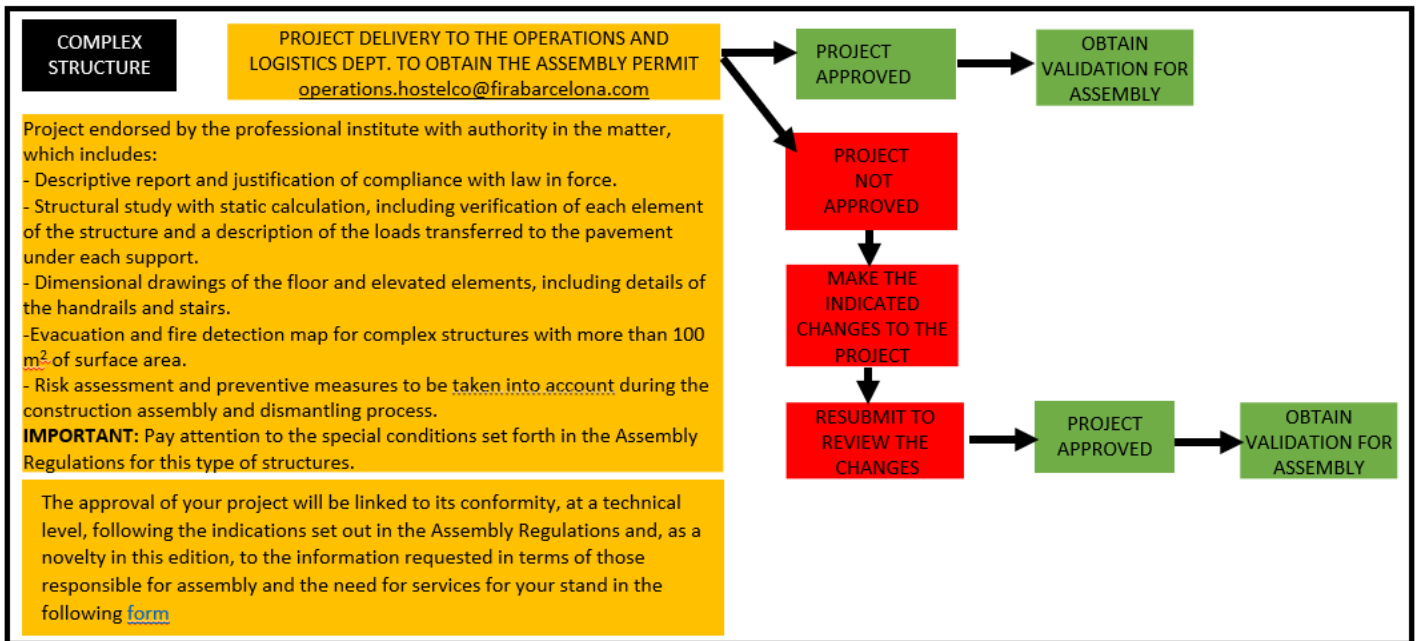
COMPLEX STRUCTURE

PROJECT DELIVERY TO THE OPERATIONS AND LOGISTICS DEPT. TO OBTAIN THE ASSEMBLY PERMIT
operations.hostelco@firabarcelona.com

PROJECT APPROVED

OBTAIN VALIDATION FOR ASSEMBLY

Project endorsed by the professional institute with authority in the matter, which includes:
- Descriptive report and justification of compliance with law in force.
- Structural study with static calculation, including verification of each element of the structure and a description of the loads transferred to the pavement under each support.
- Dimensional drawings of the floor and elevated elements, including details of the handrails and stairs.
-Evacuation and fire detection map for complex structures with more than 100 m$^2$ of surface area.
- Risk assessment and preventive measures to be taken into account during the construction assembly and dismantling process.
**IMPORTANT:** Pay attention to the special conditions set forth in the Assembly Regulations for this type of structures.

PROJECT NOT APPROVED

MAKE THE INDICATED CHANGES TO THE PROJECT

RESUBMIT TO REVIEW THE CHANGES

PROJECT APPROVED

OBTAIN VALIDATION FOR ASSEMBLY

The approval of your project will be linked to its conformity, at a technical level, following the indications set out in the Assembly Regulations and, as a novelty in this edition, to the information requested in terms of those responsible for assembly and the need for services for your stand in the following form